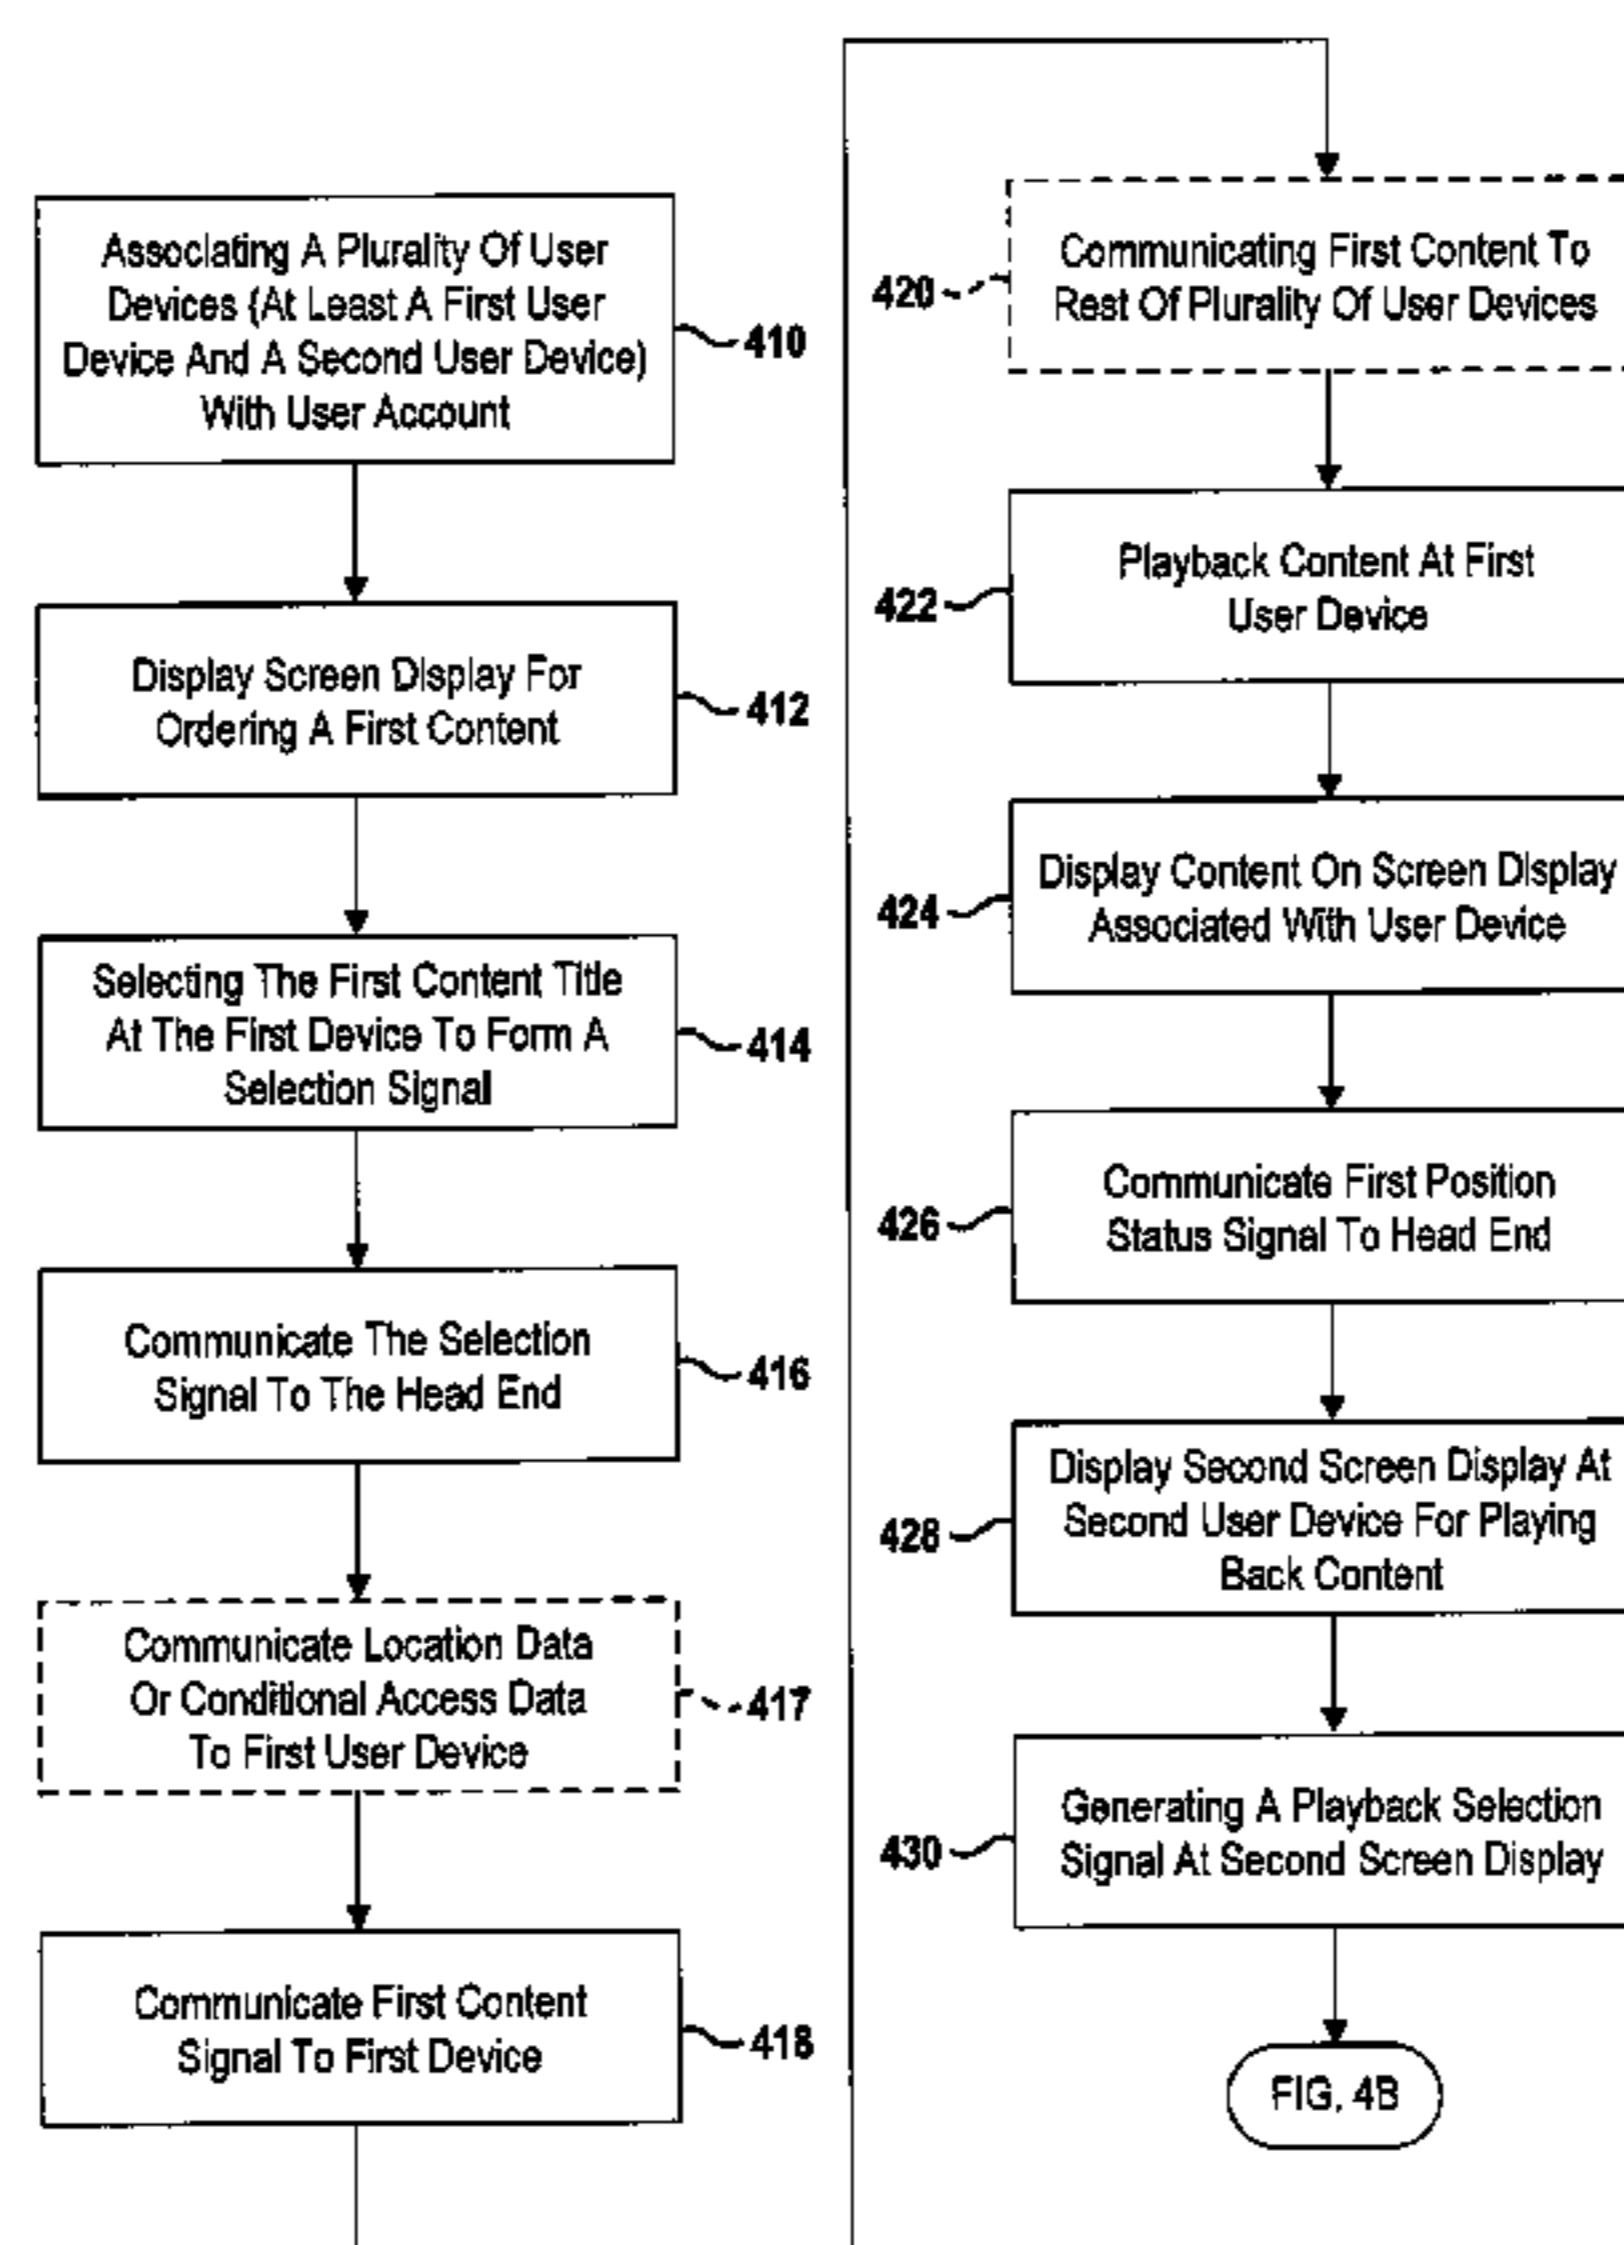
Associating A Plurality Of User Devices (At Least A First User Device And A Second User Device) With User Account

410

Display Screen Display For Ordering A First Content

412

Selecting The First Content Title At The First Device To Form A Selection Signal

414

Communicate The Selection Signal To The Head End

416

Communicate Location Data Or Conditional Access Data To First User Device

417

Communicate First Content Signal To First Device

418

420

Communicating First Content To Rest Of Plurality Of User Devices

422

Playback Content At First User Device

424

Display Content On Screen Display Associated With User Device

426

Communicate First Position Status Signal To Head End

428

Display Second Screen Display At Second User Device For Playing Back Content

430

Generating A Playback Selection Signal At Second Screen Display

FIG. 4B